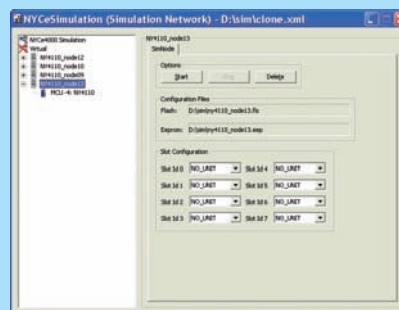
NYCeSimulation (Simulation Network) - D:\sim\clone.xml

NYCe4000 Simulation
Virtual
NY4110_node12
NY4110_node10
NY4110_node09
NY4110_node13
NCU-4: NY4110

NY4110_node13
SimNode

Options
Start
Stop
Delete

Configuration Files
Flash: D:\sim\ny4110_node13.fls
Eeprom: D:\sim\ny4110_node13.eep

Slot Configuration
Slot Id 0 NO_UNIT
Slot Id 4 NO_UNIT
Slot Id 1 NO_UNIT
Slot Id 5 NO_UNIT
Slot Id 2 NO_UNIT
Slot Id 6 NO_UNIT
Slot Id 3 NO_UNIT
Slot Id 7 NO_UNIT